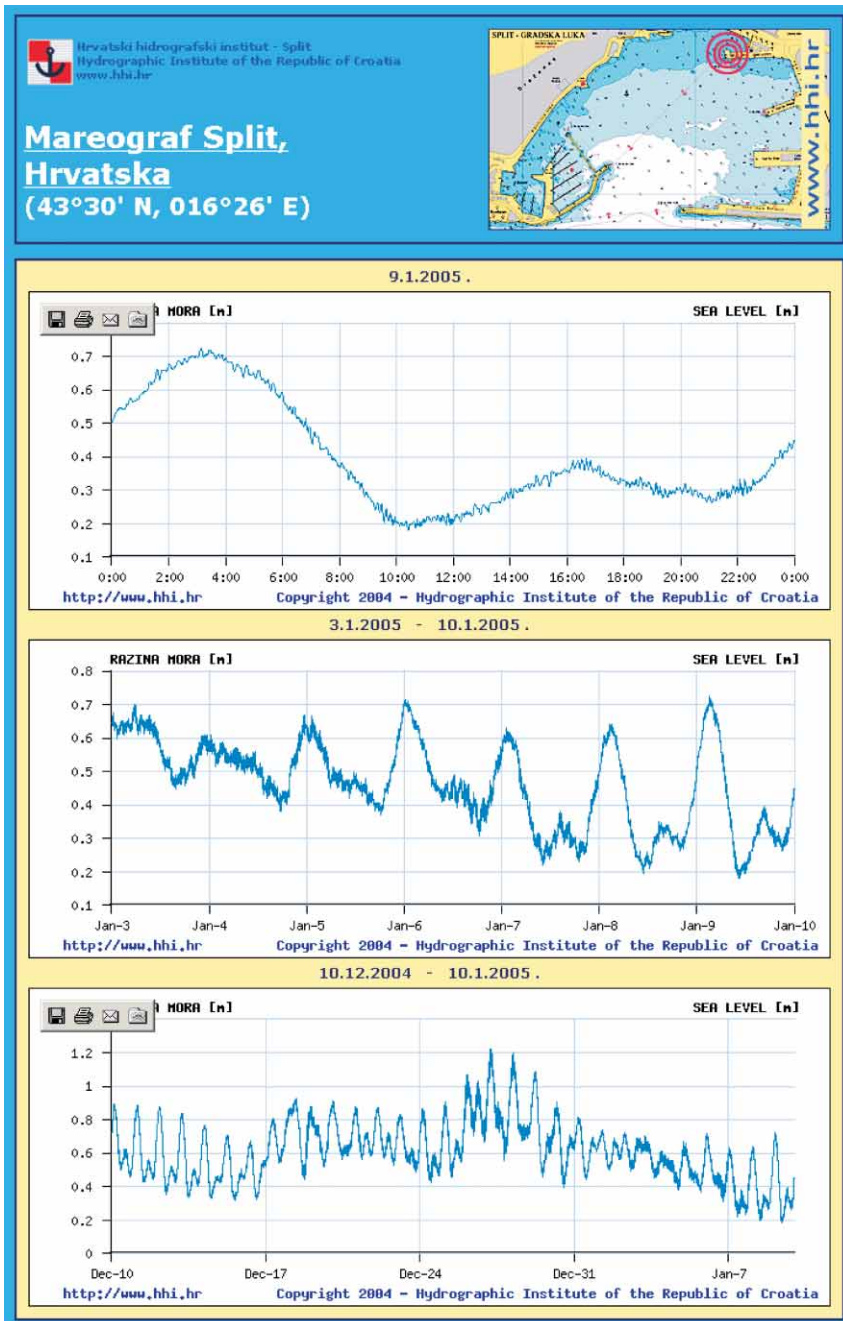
Hrvatski hidrografski institut - Split
Hydrographic Institute of the Republic of Croatia
www.hhi.hr

Mareograf Split, Hrvatska
(43°30' N, 016°26' E)

SPLIT - GRADSKA LUKA

www.hhi.hr

9.1.2005 .

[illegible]A MORA [m]

SEA LEVEL [m]

0.7
0.6
0.5
0.4
0.3
0.2
0.1

0:00 2:00 4:00 6:00 8:00 10:00 12:00 14:00 16:00 18:00 20:00 22:00 0:00

http://www.hhi.hr

Copyright 2004 - Hydrographic Institute of the Republic of Croatia

3.1.2005 - 10.1.2005 .

RAZINA MORA [m]

SEA LEVEL [m]

0.8
0.7
0.6
0.5
0.4
0.3
0.2
0.1

Jan-3 Jan-4 Jan-5 Jan-6 Jan-7 Jan-8 Jan-9 Jan-10

http://www.hhi.hr

Copyright 2004 - Hydrographic Institute of the Republic of Croatia

10.12.2004 - 10.1.2005 .

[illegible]A MORA [m]

SEA LEVEL [m]

1.2
1
0.8
0.6
0.4
0.2
0

Dec-10 Dec-17 Dec-24 Dec-31 Jan-7

http://www.hhi.hr

Copyright 2004 - Hydrographic Institute of the Republic of Croatia